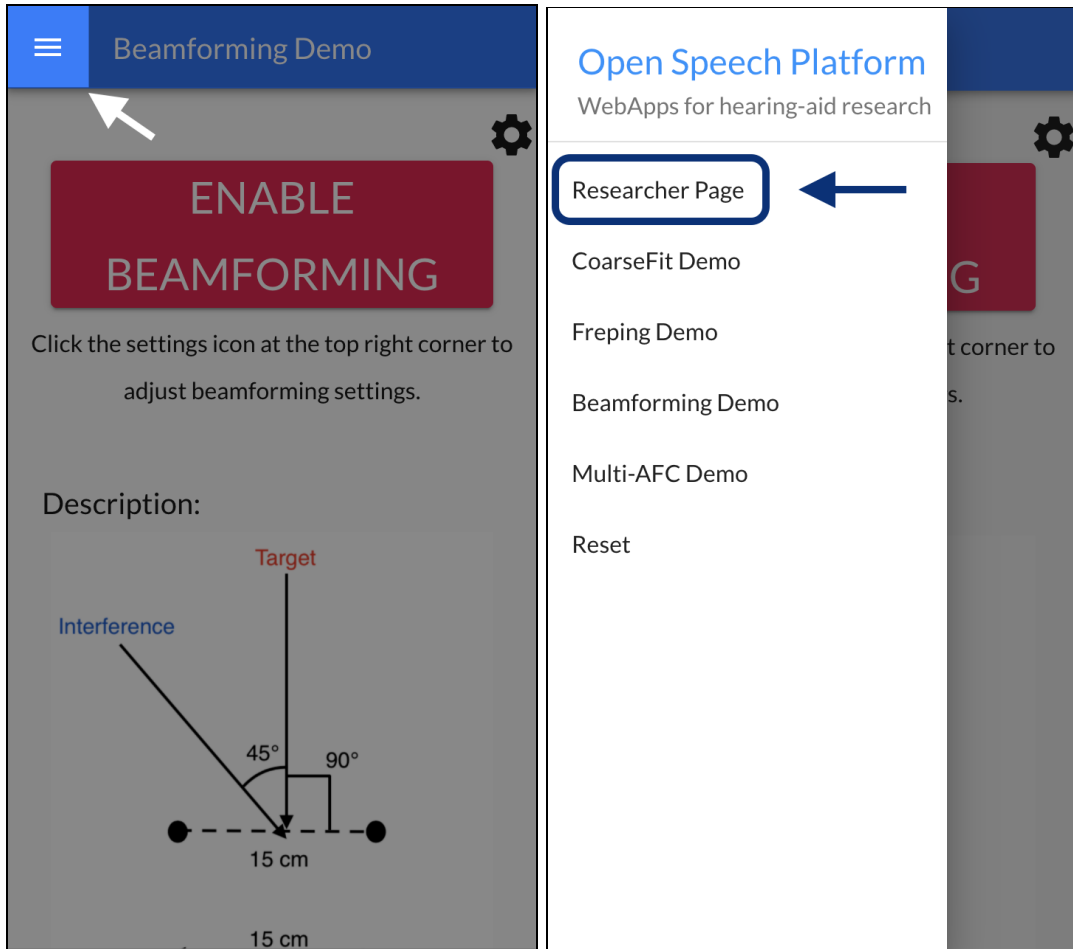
Beamforming Demo

ENABLE BEAMFORMING

Click the settings icon at the top right corner to adjust beamforming settings.

Description:

Target

Interference

45°

90°

15 cm

15 cm

Open Speech Platform

WebApps for hearing-aid research

Researcher Page

CoarseFit Demo

Freping Demo

Beamforming Demo

Multi-AFC Demo

Reset

G

t corner to

s.